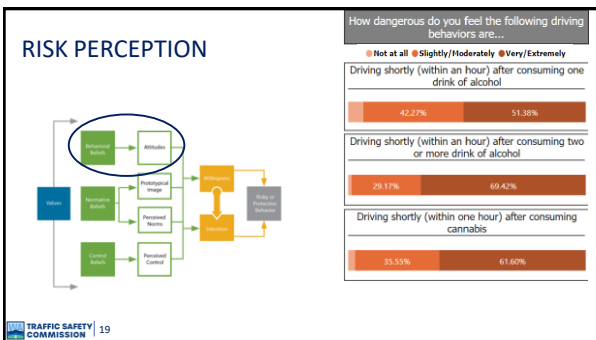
RISK PERCEPTION

Values

Behavioral Beliefs

Attitudes

Normative Beliefs

Prototypical Image

Perceived Norms

Control Beliefs

Perceived Control

Willingness

Intention

Risky or Protective Behavior

How dangerous do you feel the following driving behaviors are...

Not at all Slightly/Moderately Very/Extremely

Driving shortly (within an hour) after consuming one drink of alcohol

42.27%

51.38%

Driving shortly (within an hour) after consuming two or more drink of alcohol

29.17%

69.42%

Driving shortly (within one hour) after consuming cannabis

35.55%

61.60%

TRAFFIC SAFETY COMMISSION

19